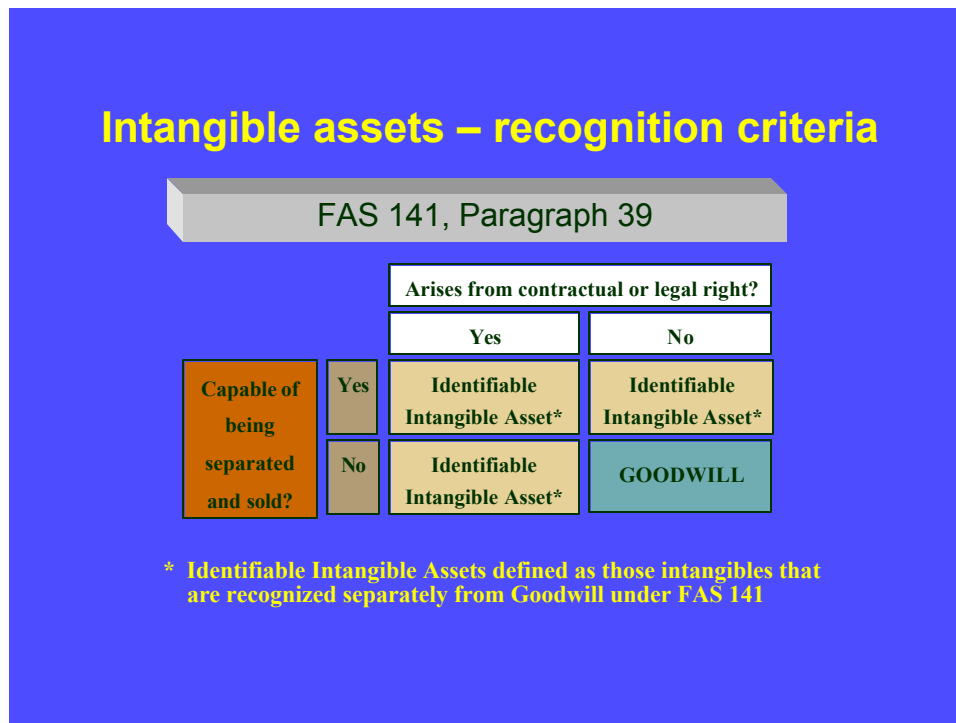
Intangible assets – recognition criteria

FAS 141, Paragraph 39

|  |  | Arises from contractual or legal right? |  |
|---|---|---|---|
|  |  | Yes | No |
| Capable of being separated and sold? | Yes | Identifiable Intangible Asset* | Identifiable Intangible Asset* |
|  | No | Identifiable Intangible Asset* | GOODWILL |

* Identifiable Intangible Assets defined as those intangibles that are recognized separately from Goodwill under FAS 141